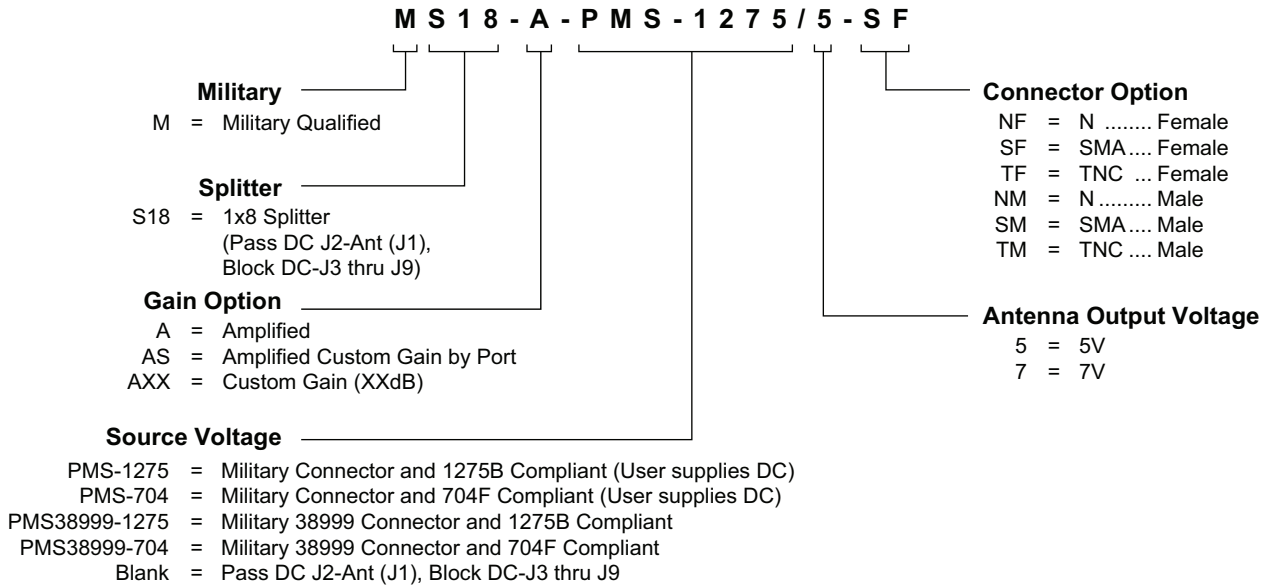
M S 1 8 - A - P M S - 1 2 7 5 / 5 - S F

**Military**
M = Military Qualified

**Splitter**
S18 = 1x8 Splitter (Pass DC J2-Ant (J1), Block DC-J3 thru J9)

**Gain Option**
A = Amplified
AS = Amplified Custom Gain by Port
AXX = Custom Gain (XXdB)

**Source Voltage**
PMS-1275 = Military Connector and 1275B Compliant (User supplies DC)
PMS-704 = Military Connector and 704F Compliant (User supplies DC)
PMS38999-1275 = Military 38999 Connector and 1275B Compliant
PMS38999-704 = Military 38999 Connector and 704F Compliant
Blank = Pass DC J2-Ant (J1), Block DC-J3 thru J9

**Connector Option**
NF = N ........ Female
SF = SMA.... Female
TF = TNC ... Female
NM = N ......... Male
SM = SMA.... Male
TM = TNC .... Male

**Antenna Output Voltage**
5 = 5V
7 = 7V